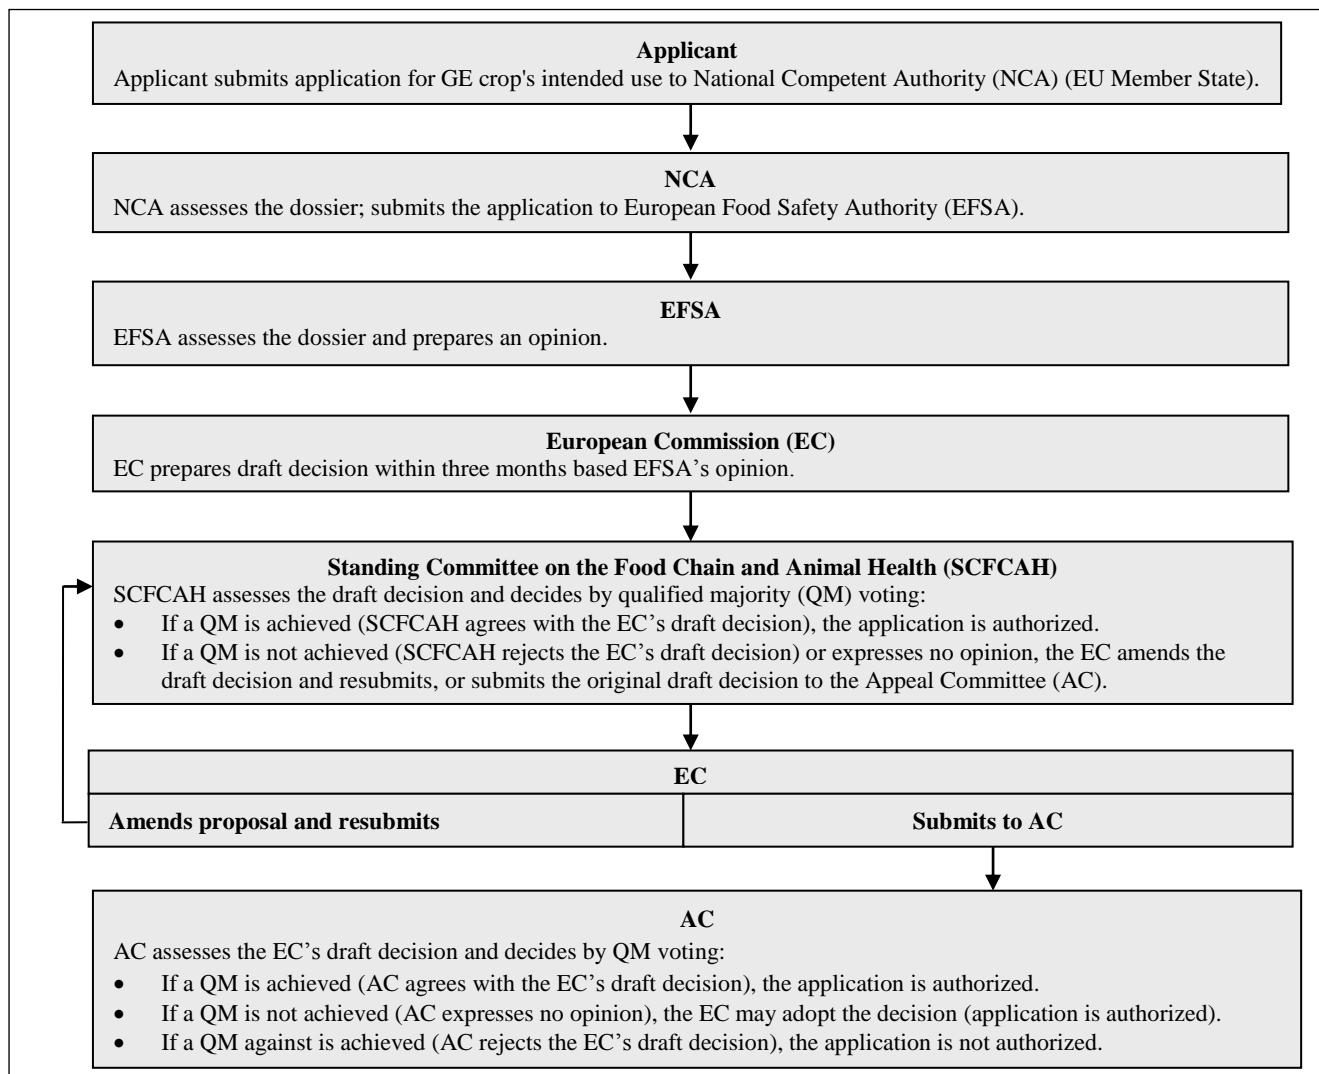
**Applicant**
Applicant submits application for GE crop's intended use to National Competent Authority (NCA) (EU Member State).

**NCA**
NCA assesses the dossier; submits the application to European Food Safety Authority (EFSA).

**EFSA**
EFSA assesses the dossier and prepares an opinion.

**European Commission (EC)**
EC prepares draft decision within three months based EFSA's opinion.

**Standing Committee on the Food Chain and Animal Health (SCFCAH)**
SCFCAH assesses the draft decision and decides by qualified majority (QM) voting:
- If a QM is achieved (SCFCAH agrees with the EC's draft decision), the application is authorized.
- If a QM is not achieved (SCFCAH rejects the EC's draft decision) or expresses no opinion, the EC amends the draft decision and resubmits, or submits the original draft decision to the Appeal Committee (AC).

| EC | |
|---|---|
| **Amends proposal and resubmits** | **Submits to AC** |

**AC**
AC assesses the EC's draft decision and decides by QM voting:
- If a QM is achieved (AC agrees with the EC's draft decision), the application is authorized.
- If a QM is not achieved (AC expresses no opinion), the EC may adopt the decision (application is authorized).
- If a QM against is achieved (AC rejects the EC's draft decision), the application is not authorized.